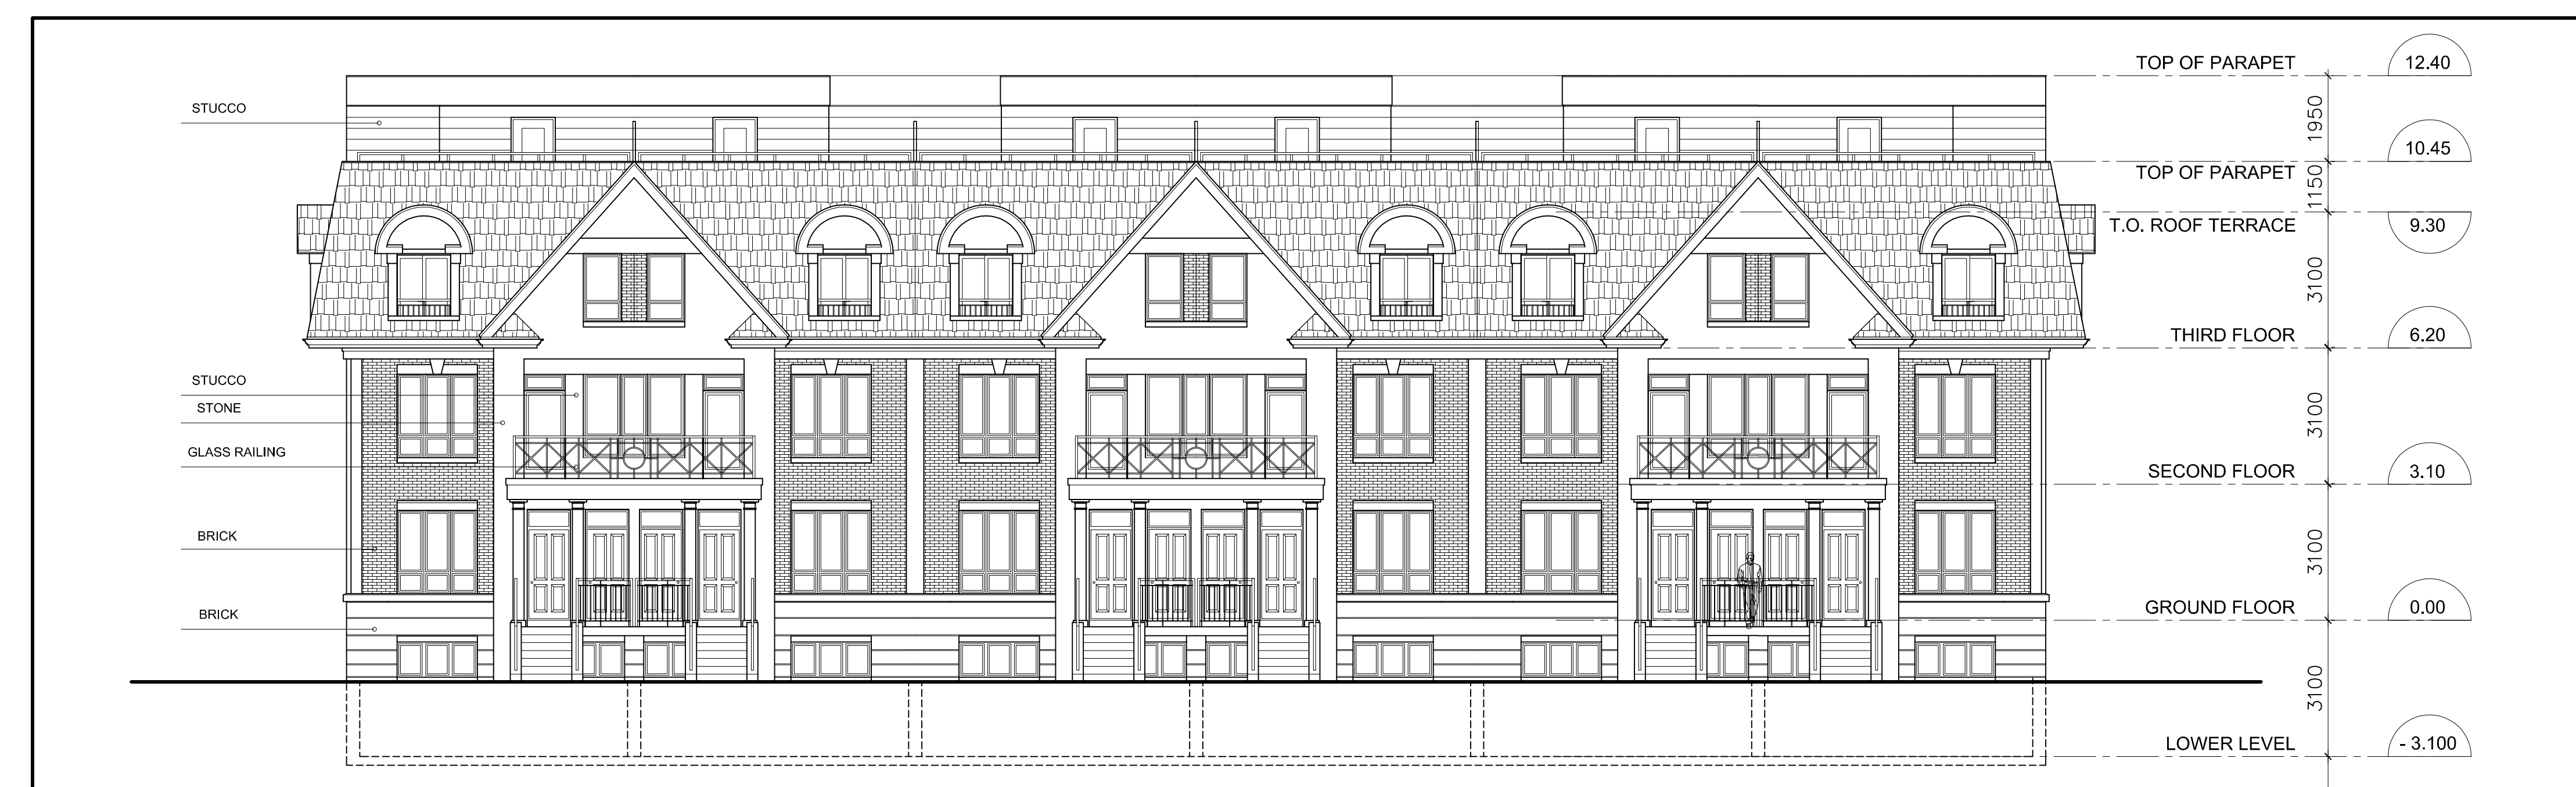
STUCCO

STUCCO

STONE

GLASS RAILING

BRICK

BRICK

TOP OF PARAPET 12.40

1950

TOP OF PARAPET 10.45

1150

T.O. ROOF TERRACE 9.30

3100

THIRD FLOOR 6.20

3100

SECOND FLOOR 3.10

3100

GROUND FLOOR 0.00

3100

LOWER LEVEL - 3.100